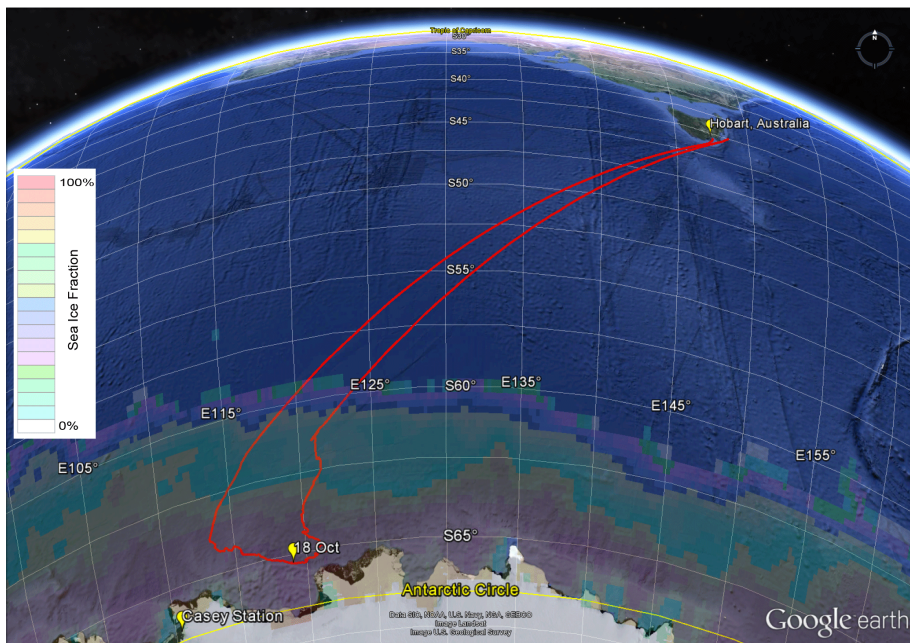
Tropic of Capricorn
S30°
S35°
S40°
S45°
Hobart, Australia
S50°
S55°
100%
Sea Ice Fraction
0%
E125°
S60°
E135°
E145°
E115°
E105°
E155°
18 Oct
S65°
Antarctic Circle
Casey Station
Data SIO, NOAA, U.S. Navy, NGA, GEBCO
Image Landsat
Image U.S. Geological Survey
Google earth